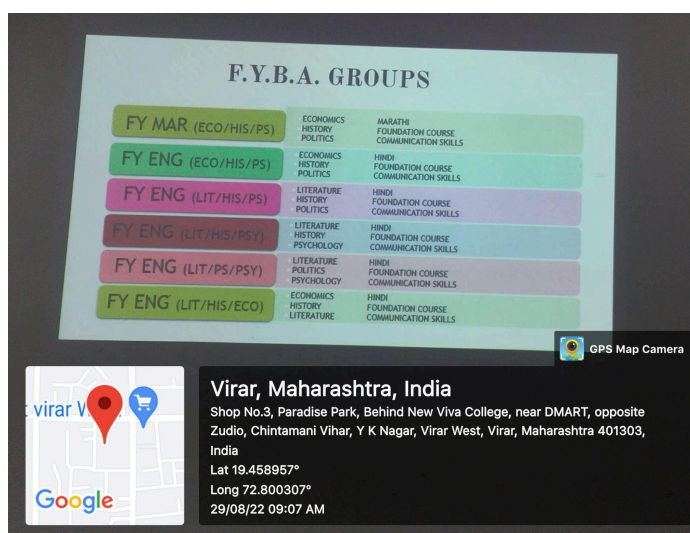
F.Y.B.A. GROUPS

| | | |
|---|---|---|
| FY MAR (ECO/HIS/PS) | ECONOMICS HISTORY POLITICS | MARATHI FOUNDATION COURSE COMMUNICATION SKILLS |
| FY ENG (ECO/HIS/PS) | ECONOMICS HISTORY POLITICS | HINDI FOUNDATION COURSE COMMUNICATION SKILLS |
| FY ENG (LIT/HIS/PS) | LITERATURE HISTORY POLITICS | HINDI FOUNDATION COURSE COMMUNICATION SKILLS |
| FY ENG (LIT/HIS/PSY) | LITERATURE HISTORY PSYCHOLOGY | HINDI FOUNDATION COURSE COMMUNICATION SKILLS |
| FY ENG (LIT/PS/PSY) | LITERATURE POLITICS PSYCHOLOGY | HINDI FOUNDATION COURSE COMMUNICATION SKILLS |
| FY ENG (LIT/HIS/ECO) | ECONOMICS HISTORY LITERATURE | HINDI FOUNDATION COURSE COMMUNICATION SKILLS |

GPS Map Camera

virar W

Google

Virar, Maharashtra, India
Shop No.3, Paradise Park, Behind New Viva College, near DMART, opposite Zudio, Chintamani Vihar, Y K Nagar, Virar West, Virar, Maharashtra 401303, India
Lat 19.458957°
Long 72.800307°
29/08/22 09:07 AM